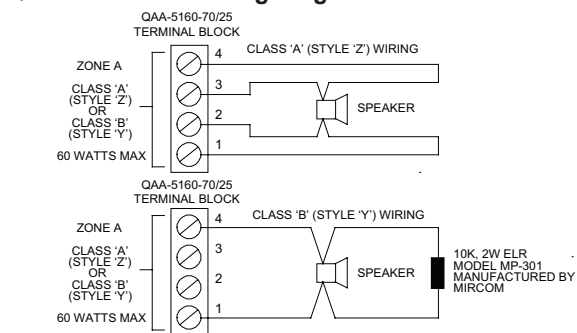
QAA-5160-70/25
TERMINAL BLOCK

CLASS 'A' (STYLE 'Z') WIRING

ZONE A

CLASS 'A' (STYLE 'Z') OR CLASS 'B' (STYLE 'Y')

60 WATTS MAX

4
3
2
1

SPEAKER

QAA-5160-70/25
TERMINAL BLOCK

CLASS 'B' (STYLE 'Y') WIRING

ZONE A

CLASS 'A' (STYLE 'Z') OR CLASS 'B' (STYLE 'Y')

60 WATTS MAX

4
3
2
1

SPEAKER

10K, 2W ELR
MODEL MP-301
MANUFACTURED BY
MIRCOM